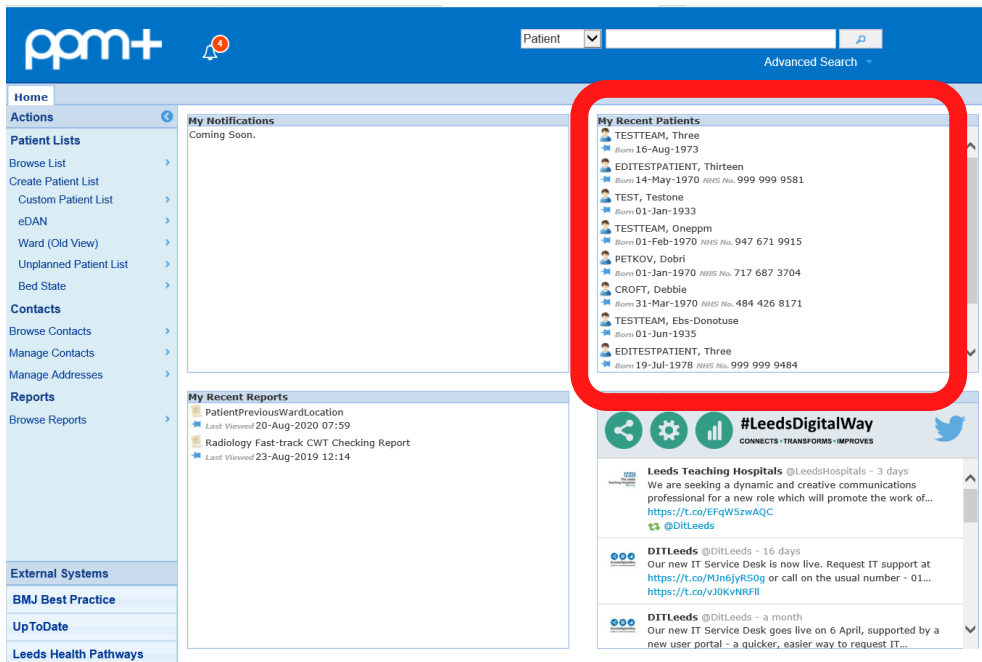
ppm+

4

Patient

Advanced Search

Home

Actions

Patient Lists

Browse List

Create Patient List

Custom Patient List

eDAN

Ward (Old View)

Unplanned Patient List

Bed State

Contacts

Browse Contacts

Manage Contacts

Manage Addresses

Reports

Browse Reports

External Systems

BMJ Best Practice

UpToDate

Leeds Health Pathways

My Notifications

Coming Soon.

My Recent Patients

TESTTEAM, Three
Born 16-Aug-1973

EDITESTPATIENT, Thirteen
Born 14-May-1970 NHS No. 999 999 9581

TEST, Testone
Born 01-Jan-1933

TESTTEAM, Oneppm
Born 01-Feb-1970 NHS No. 947 671 9915

PETKOV, Dobri
Born 01-Jan-1970 NHS No. 717 687 3704

CROFT, Debbie
Born 31-Mar-1970 NHS No. 484 426 8171

TESTTEAM, Ebs-Donotuse
Born 01-Jun-1935

EDITESTPATIENT, Three
Born 19-Jul-1978 NHS No. 999 999 9484

My Recent Reports

PatientPreviousWardLocation
Last Viewed 20-Aug-2020 07:59

Radiology Fast-track CWT Checking Report
Last Viewed 23-Aug-2019 12:14

#LeedsDigitalWay
CONNECTS • TRANSFORMS • IMPROVES

Leeds Teaching Hospitals @LeedsHospitals - 3 days
We are seeking a dynamic and creative communications professional for a new role which will promote the work of...
https://t.co/EFqW5zwAQC
@DitLeeds

DITLeeds @DitLeeds - 16 days
Our new IT Service Desk is now live. Request IT support at https://t.co/MJn6jyRS0g or call on the usual number - 01...
https://t.co/vJ0KvNRFll

DITLeeds @DitLeeds - a month
Our new IT Service Desk goes live on 6 April, supported by a new user portal - a quicker, easier way to request IT...